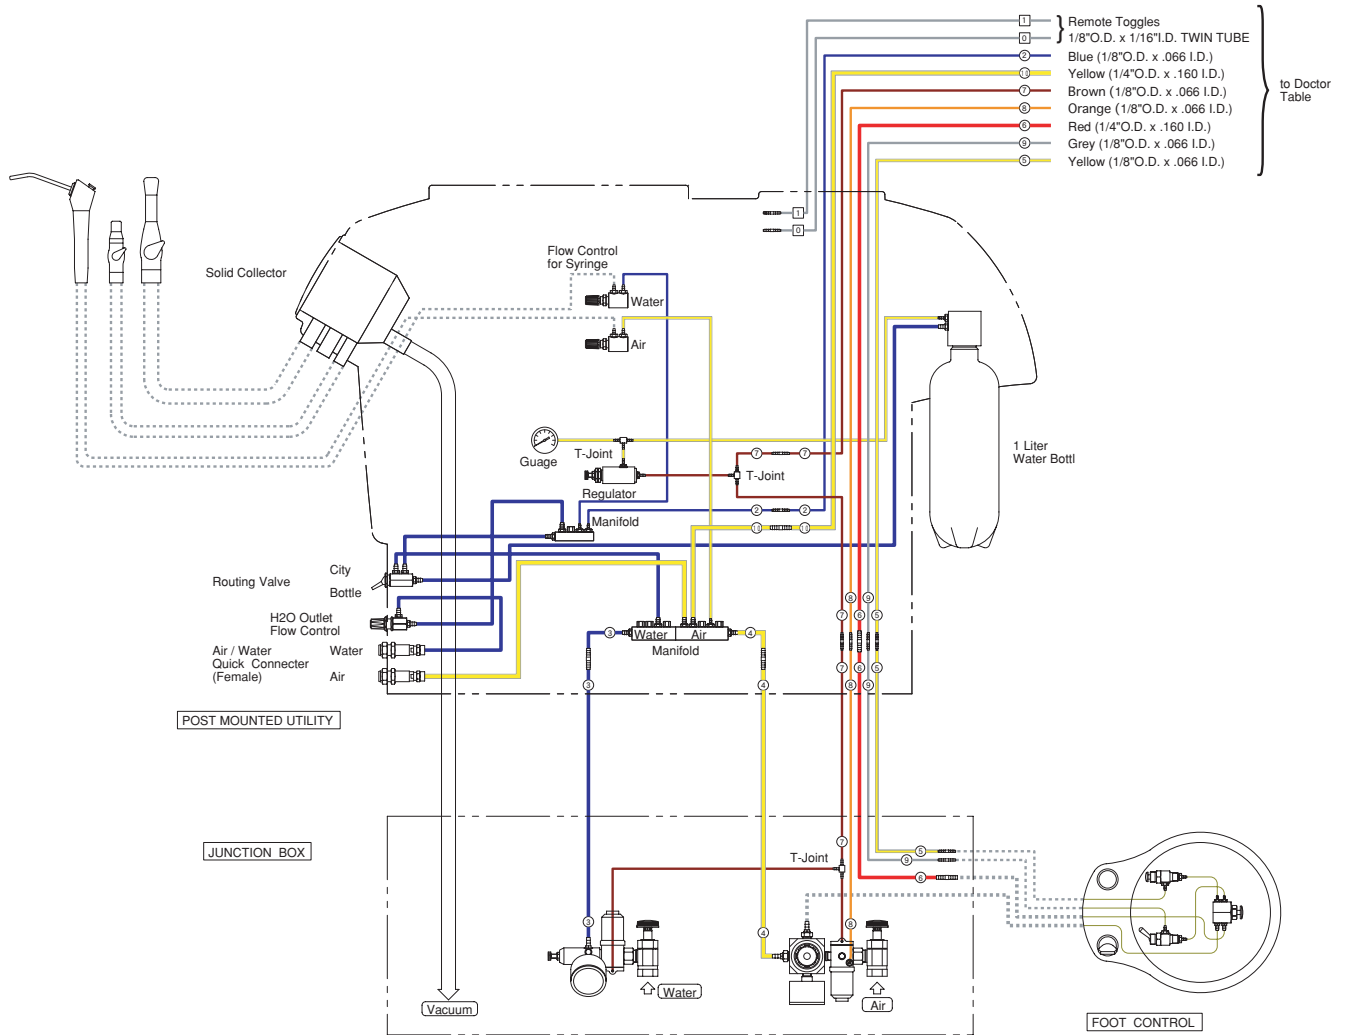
1
0
Remote Toggles
1/8"O.D. x 1/16"I.D. TWIN TUBE
2 Blue (1/8"O.D. x .066 I.D.)
10 Yellow (1/4"O.D. x .160 I.D.)
7 Brown (1/8"O.D. x .066 I.D.)
8 Orange (1/8"O.D. x .066 I.D.)
6 Red (1/4"O.D. x .160 I.D.)
9 Grey (1/8"O.D. x .066 I.D.)
5 Yellow (1/8"O.D. x .066 I.D.)
to Doctor Table

1
0

Solid Collector

Flow Control for Syringe
Water
Air

1 Liter Water Bottl

Guage
T-Joint
7 7
T-Joint
Regulator
2 2
10 10
Manifold

City
Routing Valve
Bottle

H2O Outlet Flow Control

Air / Water Quick Connecter (Female)
Water
Air

8 9
7 6 5
3 Water Air 4
Manifold
7 6 5
3 4 8 9

POST MOUNTED UTILITY

JUNCTION BOX

7
T-Joint
5
9
6
8
3
4

Vacuum
Water
Air

FOOT CONTROL